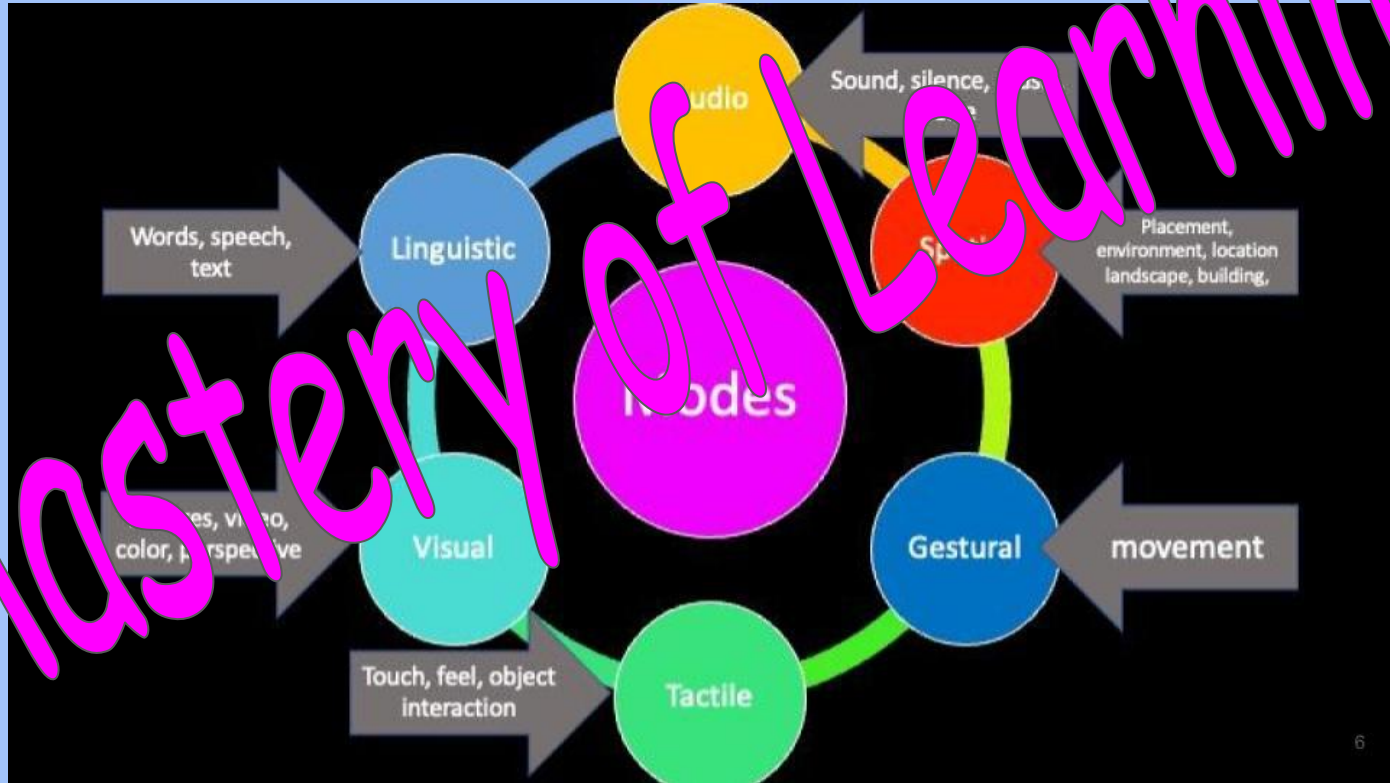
Mastery of Learnin

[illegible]udio

Sound, silence, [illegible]

Words, speech, text

Linguistic

Sp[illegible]

Placement, environment, location landscape, building,

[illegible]odes

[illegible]es, vi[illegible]o, color, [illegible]spe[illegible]ive

Visual

Gestural

movement

Touch, feel, object interaction

Tactile

6